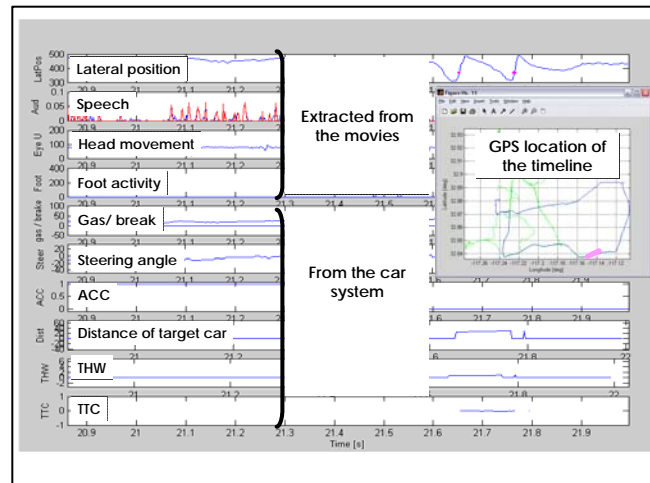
LatPos 500 400 300
Lateral position

Aud 0.1 0.05 0
Speech
20.9 21 21.1 21.2

Eye U
Head movement

Foot
Foot activity

Extracted from the movies

GPS location of the timeline

gas / brake 50 0 -50
Gas/ break
20.9 21 21.1 21.2

Steer 50 0 -50
Steering angle
20.9 21 21.1 21.2

From the car system

ACC
ACC
20.9 21 21.1 21.2 21.6 21.7 21.8 21.9

Dist
Distance of target car
21.2 21.6 21.7 21.8 21.9 22

THW 6 4 2
THW
21.2 21.8

TTC 1 0 -1
TTC
20.9 21 21.1 21.2 21.3 21.4 21.5 21.6 21.7 21.8 21.9
Time [s]